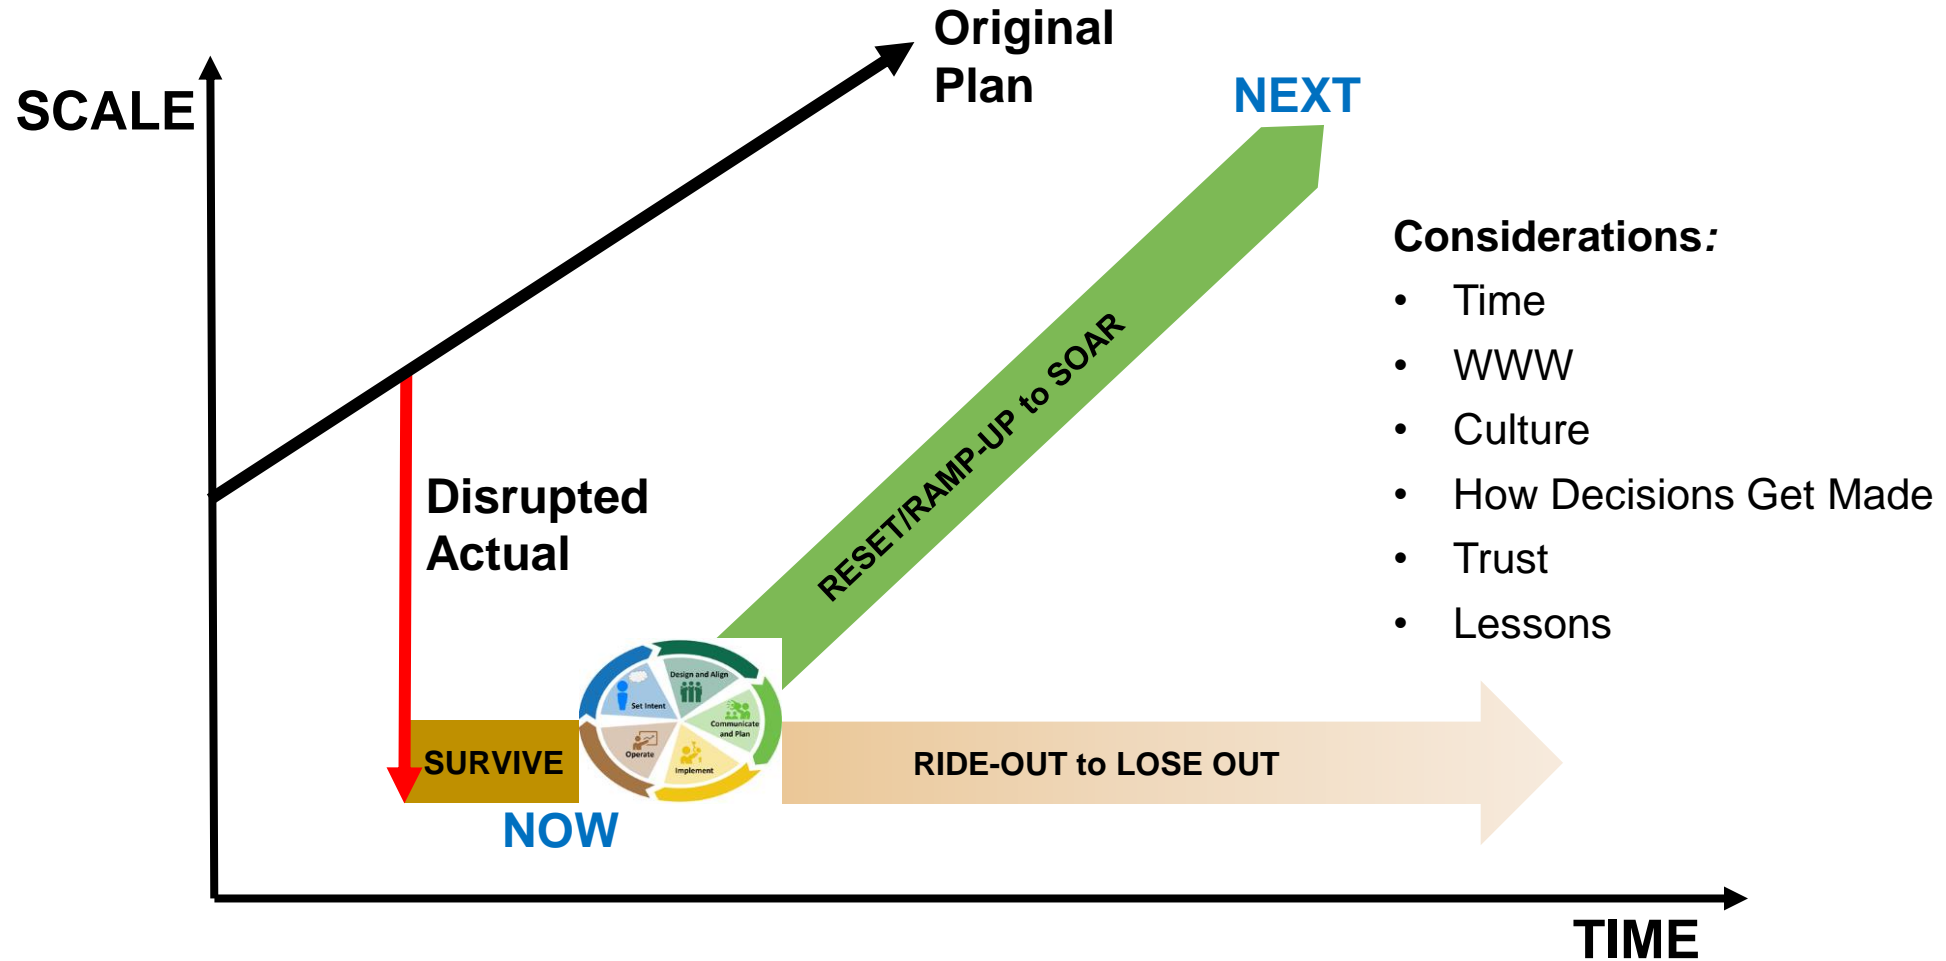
SCALE

Original Plan

NEXT

Considerations:
- Time
- WWW
- Culture
- How Decisions Get Made
- Trust
- Lessons

RESET/RAMP-UP to SOAR

Disrupted Actual

Design and Align
Set Intent
Communicate and Plan
Operate
Implement

SURVIVE

RIDE-OUT to LOSE OUT

NOW

TIME